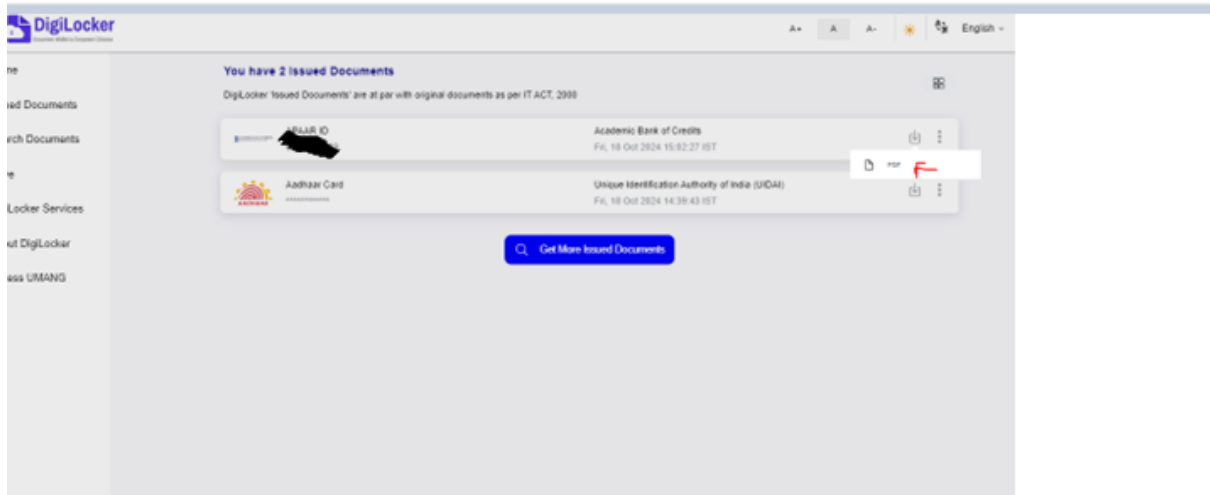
DigiLocker
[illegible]

A+ A A- English

ne
ued Documents
rch Documents
e
Locker Services
ut DigiLocker
ess UMANG

You have 2 Issued Documents
DigiLocker 'Issued Documents' are at par with original documents as per IT ACT, 2000

APAAR ID
Academic Bank of Credits
Fri, 18 Oct 2024 15:02:27 IST

PDF

Aadhaar Card
Unique Identification Authority of India (UIDAI)
Fri, 18 Oct 2024 14:39:43 IST

Get More Issued Documents